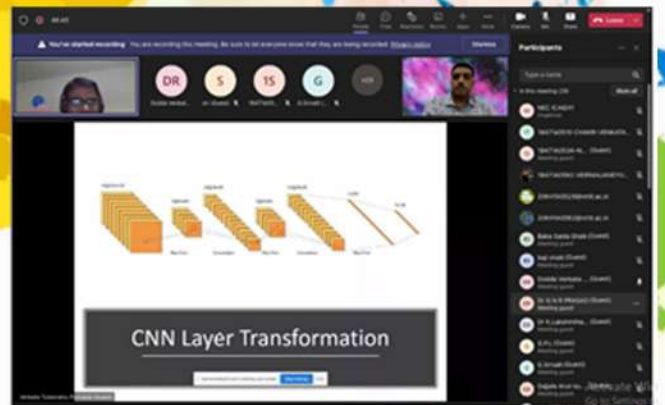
You've started recording You are recording this meeting. Be sure to let everyone know that they are being recorded. Privacy policy

Dismiss

Participants

Leave

DR

S

1S

G

CNN Layer Transformation

Activate Windows
Go to Settings